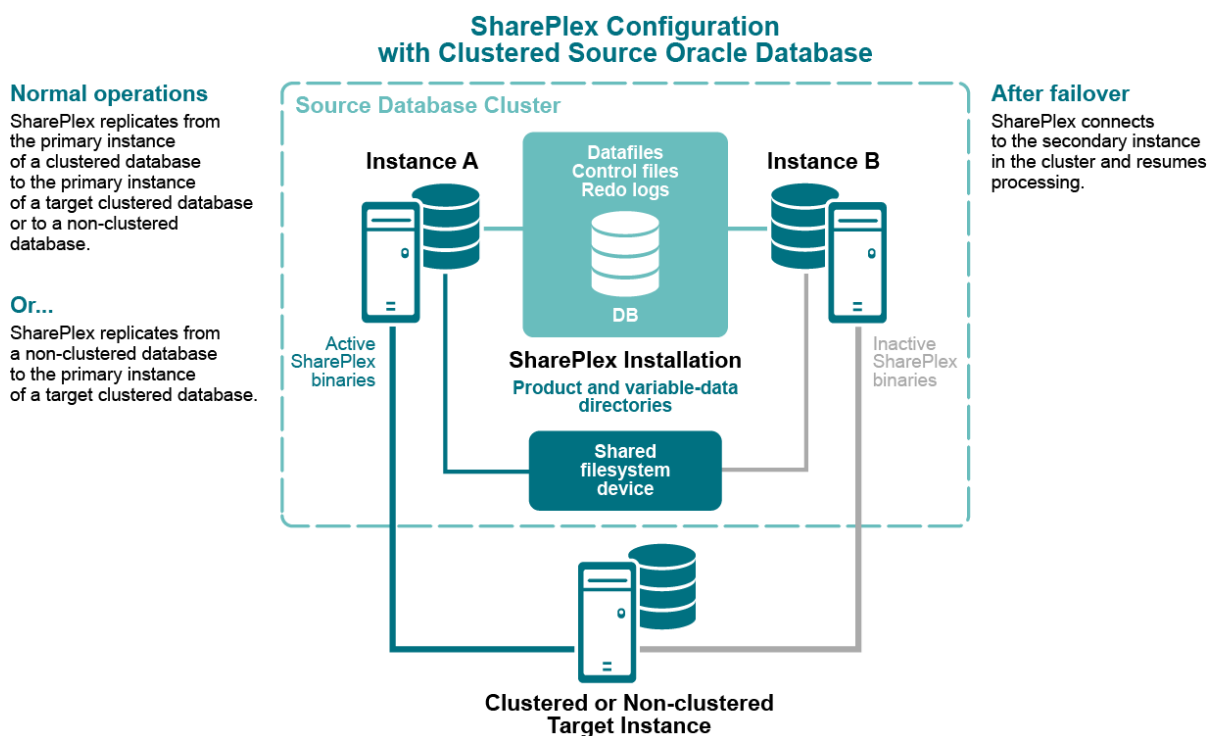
SharePlex Configuration with Clustered Source Oracle Database

Normal operations
SharePlex replicates from the primary instance of a clustered database to the primary instance of a target clustered database or to a non-clustered database.

Or...
SharePlex replicates from a non-clustered database to the primary instance of a target clustered database.

Source Database Cluster

Instance A

Datafiles
Control files
Redo logs

DB

Instance B

After failover
SharePlex connects to the secondary instance in the cluster and resumes processing.

Active SharePlex binaries

SharePlex Installation
Product and variable-data directories

Inactive SharePlex binaries

Shared filesystem device

Clustered or Non-clustered Target Instance